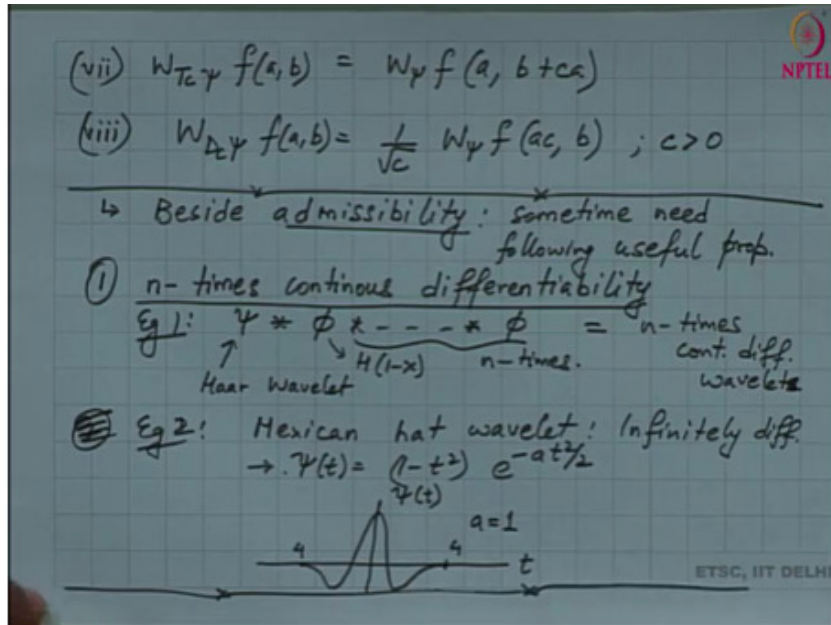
NPTEL

(vii) $W_{T_c\psi} f(a,b) = W_\psi f(a, b+ca)$

(viii) $W_{D_c\psi} f(a,b) = \frac{1}{\sqrt{c}} W_\psi f(ac, b)$ ; $c>0$

↳ Beside admissibility : sometime need following useful prop.

① n-times continous differentiability

Eg 1: $\psi * \phi * - - - * \phi$ = n-times cont. diff. wavelets
↑ Haar Wavelet   ↘ $H(1-x)$   n-times.

Eg 2: Mexican hat wavelet : Infinitely diff.
→ $\psi(t) = (1-t^2)\, e^{-at^2/2}$

$\psi(t)$
$a=1$
4   4
t

ETSC, IIT DELHI